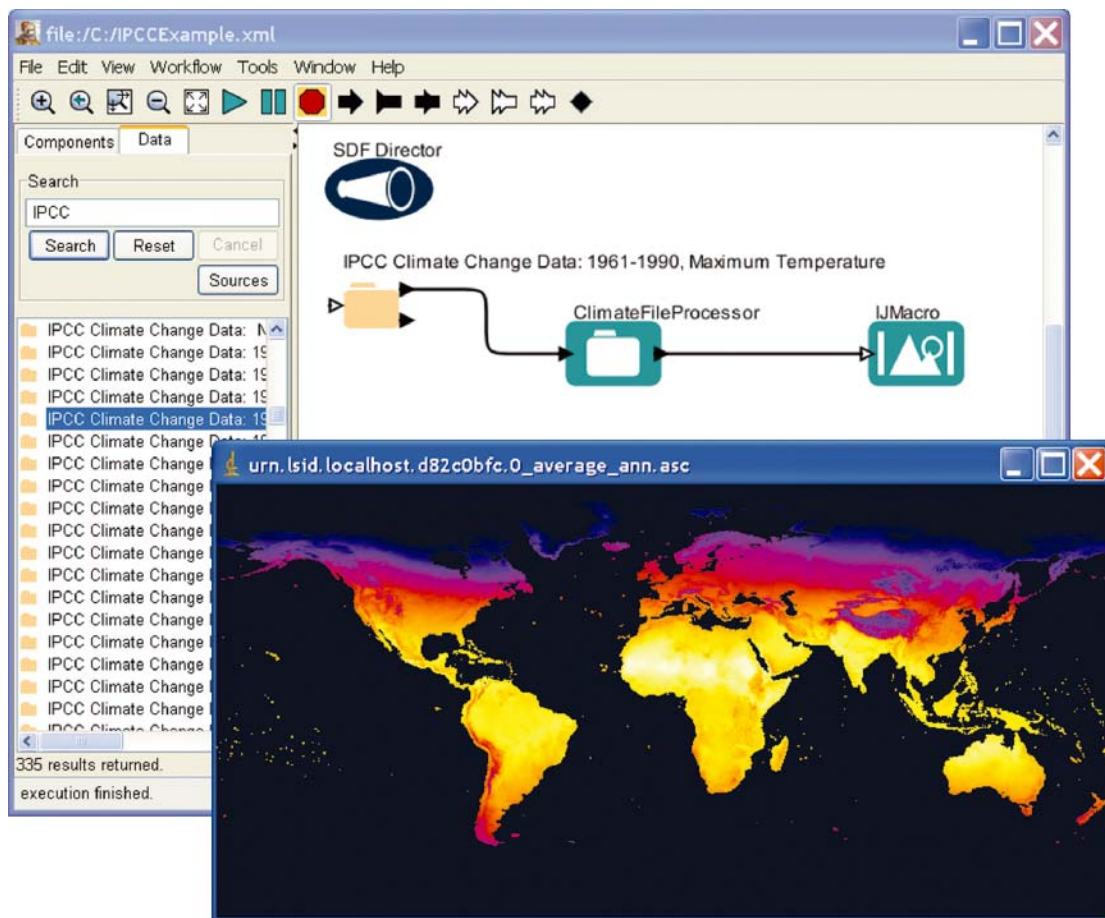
file:/C:/IPCCExample.xml

File Edit View Workflow Tools Window Help

Components Data

Search

IPCC

Search Reset Cancel

Sources

IPCC Climate Change Data: N
IPCC Climate Change Data: 19
IPCC Climate Change Data: 19
IPCC Climate Change Data: 19
IPCC Climate Change Data: 19
IPCC Climate Change Data: 19
IPCC Climate Change
IPCC Climate Change
IPCC Climate Change
IPCC Climate Change
IPCC Climate Change
IPCC Climate Change
IPCC Climate Change
IPCC Climate Change
IPCC Climate Change
IPCC Climate Change
IPCC Climate Change
IPCC Climate Change
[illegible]

335 results returned.

execution finished.

SDF Director

IPCC Climate Change Data: 1961-1990, Maximum Temperature

ClimateFileProcessor

IJMacro

urn.lsid.localhost.d82c0bfc.0_average_ann.asc